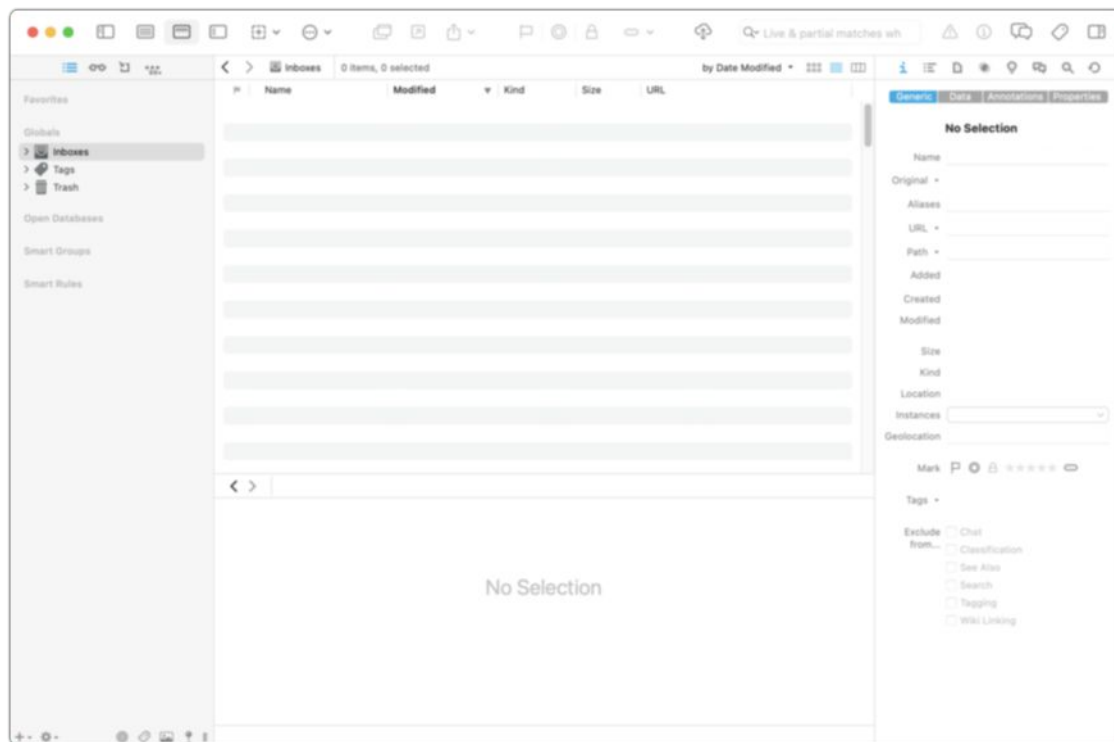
Live & partial matches wh

Favorites

Globals

Inboxes

Tags

Trash

Open Databases

Smart Groups

Smart Rules

Inboxes

0 items, 0 selected

by Date Modified

| Name | Modified | Kind | Size | URL |
|---|---|---|---|---|

No Selection

Generic Data Annotations Properties

No Selection

Name

Original

Aliases

URL

Path

Added

Created

Modified

Size

Kind

Location

Instances

Geolocation

Mark

Tags

Exclude from...

Chat

Classification

See Also

Search

Tagging

Wiki Linking